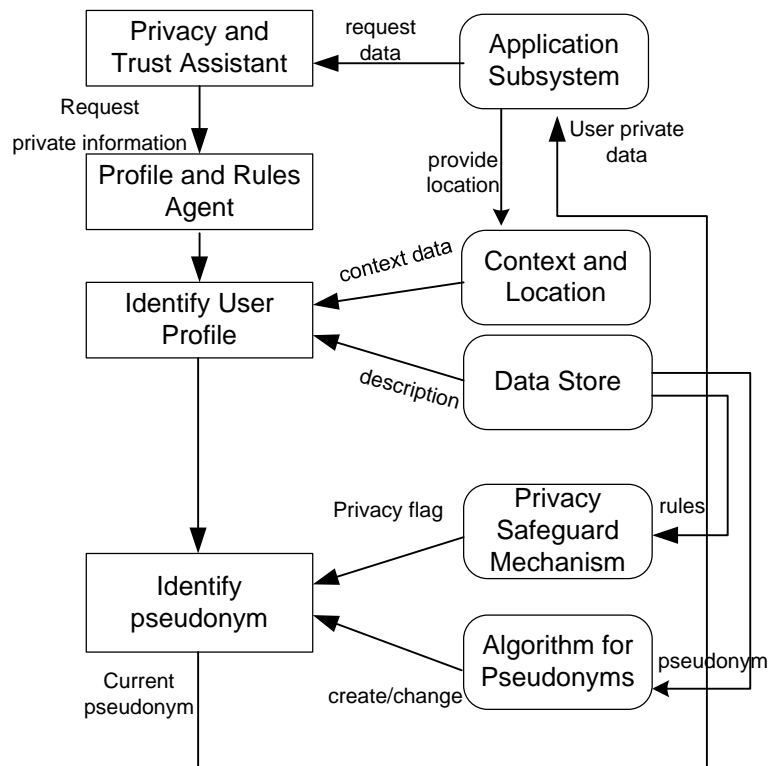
Privacy and Trust Assistant

request data

Application Subsystem

Request private information

Profile and Rules Agent

provide location

User private data

context data

Context and Location

Identify User Profile

description

Data Store

Privacy flag

Privacy Safeguard Mechanism

rules

Identify pseudonym

Algorithm for Pseudonyms

pseudonym

Current pseudonym

create/change